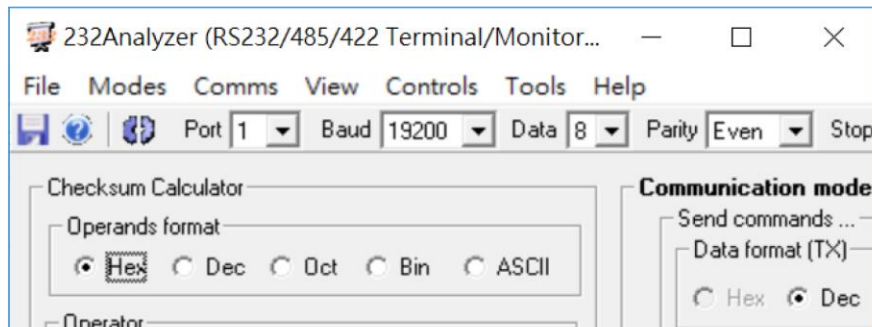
232Analyzer (RS232/485/422 Terminal/Monitor...

File Modes Comms View Controls Tools Help

Port 1 Baud 19200 Data 8 Parity Even Stop

Checksum Calculator

Operands format

Hex Dec Oct Bin ASCII

Operator

Communication mode

Send commands ...

Data format (TX)

Hex Dec